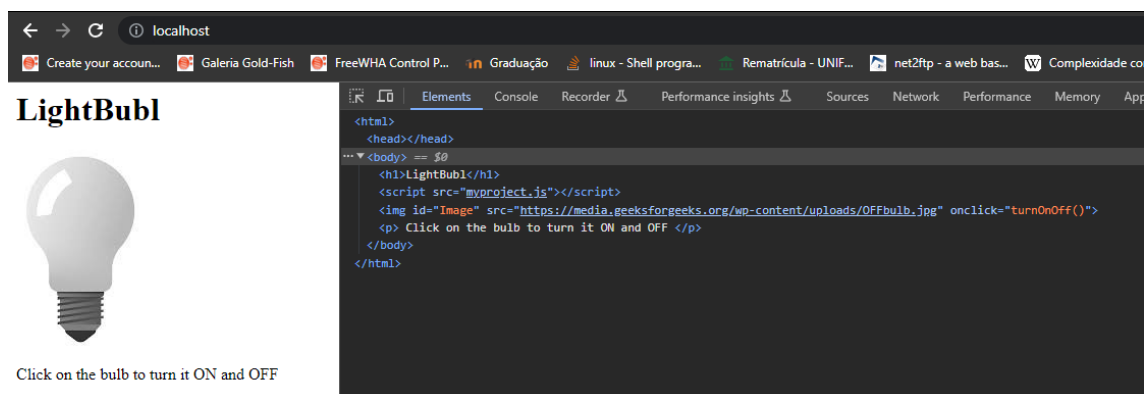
localhost

Create your accoun... Galeria Gold-Fish FreeWHA Control P... Graduação linux - Shell progra... Rematrícula - UNIF... net2ftp - a web bas... Complexidade co

LightBubl

Click on the bulb to turn it ON and OFF

Elements Console Recorder Performance insights Sources Network Performance Memory App

<html>
<head></head>
<body> == $0
<h1>LightBubl</h1>
<script src="myproject.js"></script>
<img id="Image" src="https://media.geeksforgeeks.org/wp-content/uploads/OFFbulb.jpg" onclick="turnOnOff()">
<p> Click on the bulb to turn it ON and OFF </p>
</body>
</html>